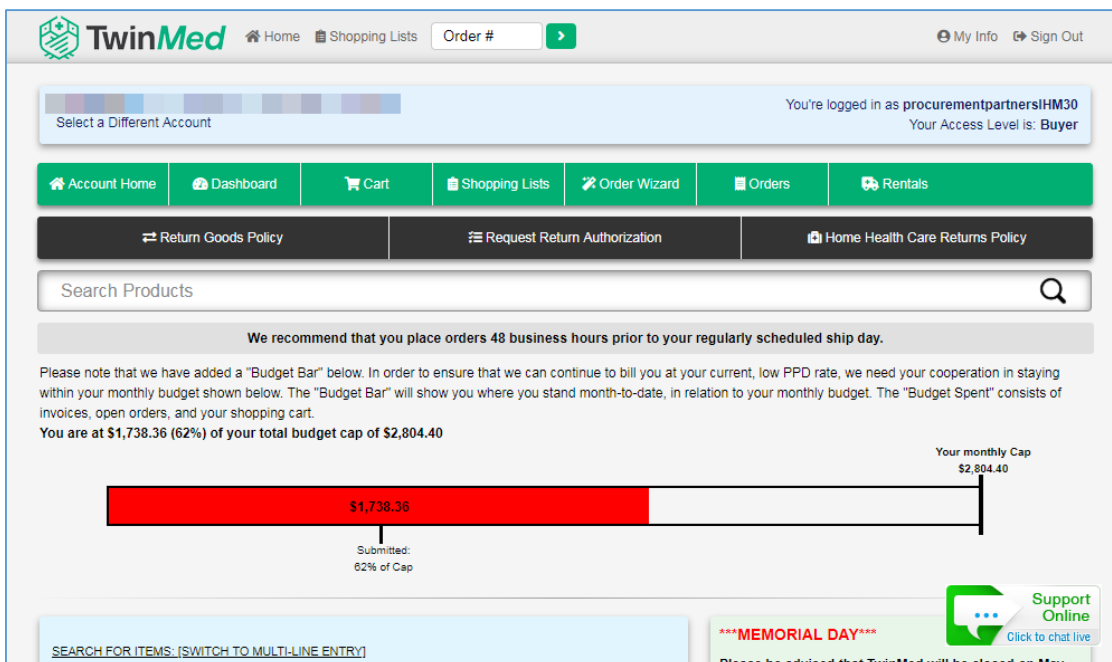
TwinMed Home Shopping Lists Order # My Info Sign Out

Select a Different Account

You're logged in as procurementpartnersIHM30
Your Access Level is: Buyer

Account Home | Dashboard | Cart | Shopping Lists | Order Wizard | Orders | Rentals

Return Goods Policy | Request Return Authorization | Home Health Care Returns Policy

Search Products

We recommend that you place orders 48 business hours prior to your regularly scheduled ship day.

Please note that we have added a "Budget Bar" below. In order to ensure that we can continue to bill you at your current, low PPD rate, we need your cooperation in staying within your monthly budget shown below. The "Budget Bar" will show you where you stand month-to-date, in relation to your monthly budget. The "Budget Spent" consists of invoices, open orders, and your shopping cart.
You are at $1,738.36 (62%) of your total budget cap of $2,804.40

Your monthly Cap
$2,804.40

$1,738.36

Submitted:
62% of Cap

SEARCH FOR ITEMS: [SWITCH TO MULTI-LINE ENTRY]

***MEMORIAL DAY***

Support Online
Click to chat live

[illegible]